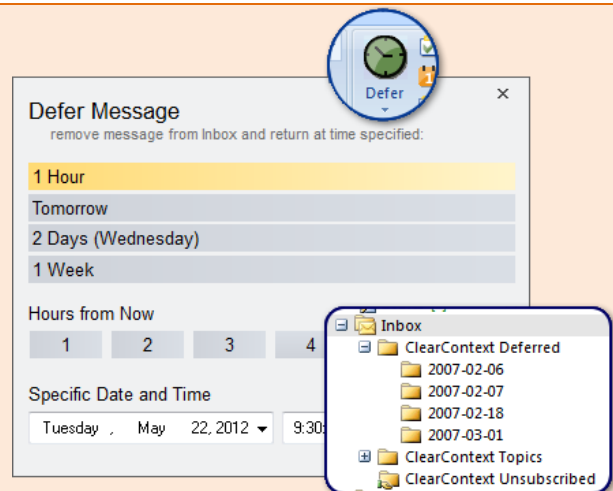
Defer

Defer Message
remove message from Inbox and return at time specified:

×

1 Hour
Tomorrow
2 Days (Wednesday)
1 Week

Hours from Now

| 1 | 2 | 3 | 4 |
|---|---|---|---|

Specific Date and Time

Tuesday , May 22, 2012 ▾ 9:30

⊟ Inbox
⊟ ClearContext Deferred
2007-02-06
2007-02-07
2007-02-18
2007-03-01
⊞ ClearContext Topics
ClearContext Unsubscribed